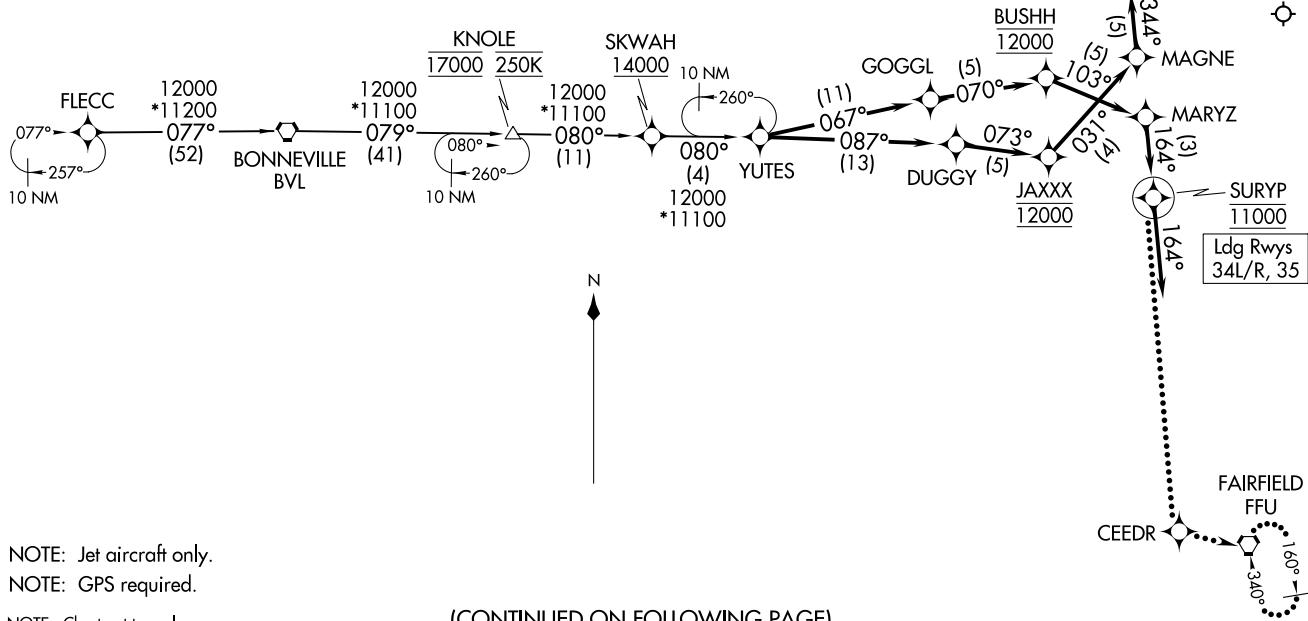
FLECC
077°
257°
10 NM
12000
*11200
077°
(52)
BONNEVILLE
BVL
12000
*11100
079°
(41)
KNOLE
17000 250K
080°
260°
10 NM
12000
*11100
080°
(11)
SKWAH
14000
10 NM
260°
080°
(4)
12000
*11100
YUTES
(11)
067°
087°
(13)
GOGGL
(5)
070°
BUSHH
12000
(5)
103°
344°
(5)
MAGNE
DUGGY
073°
(5)
JAXXX
12000
031°
(4)
MARYZ
164°
(3)
SURYP
11000
164°
Ldg Rwys
34L/R, 35
N
FAIRFIELD
FFU
CEEDR
160°
340°
NOTE: Jet aircraft only.
NOTE: GPS required.
NOTE: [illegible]
(CONTINUED ON FOLLOWING PAGE)